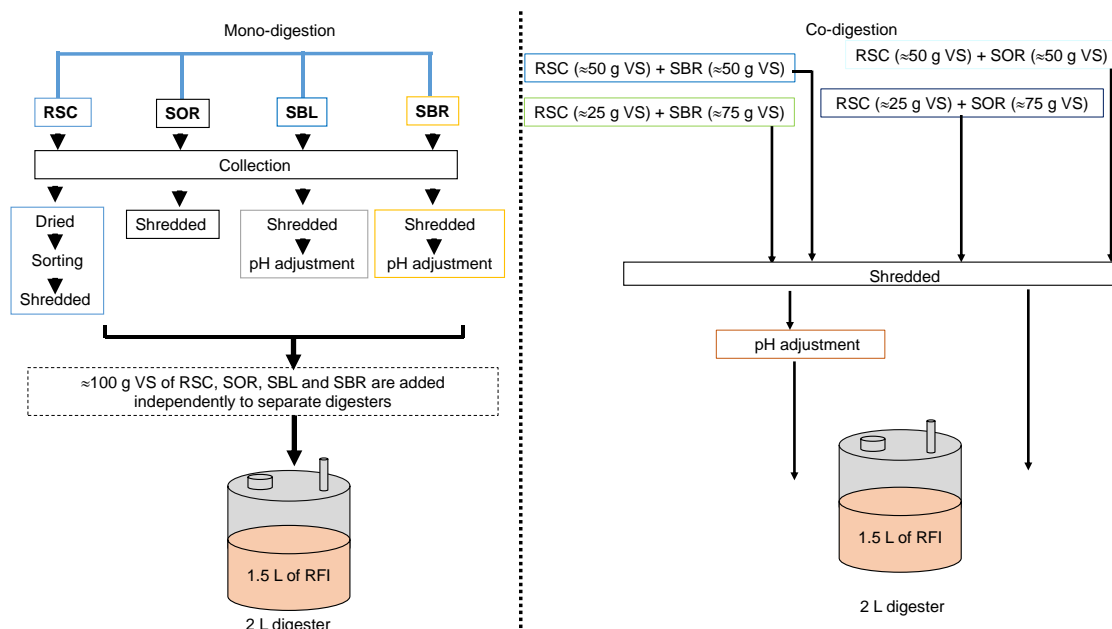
Mono-digestion

RSC

SOR

SBL

SBR

Collection

Dried

Sorting

Shredded

Shredded

Shredded

pH adjustment

Shredded

pH adjustment

≈100 g VS of RSC, SOR, SBL and SBR are added independently to separate digesters

1.5 L of RFI

2 L digester

Co-digestion

RSC (≈50 g VS) + SBR (≈50 g VS)

RSC (≈50 g VS) + SOR (≈50 g VS)

RSC (≈25 g VS) + SBR (≈75 g VS)

RSC (≈25 g VS) + SOR (≈75 g VS)

Shredded

pH adjustment

1.5 L of RFI

2 L digester